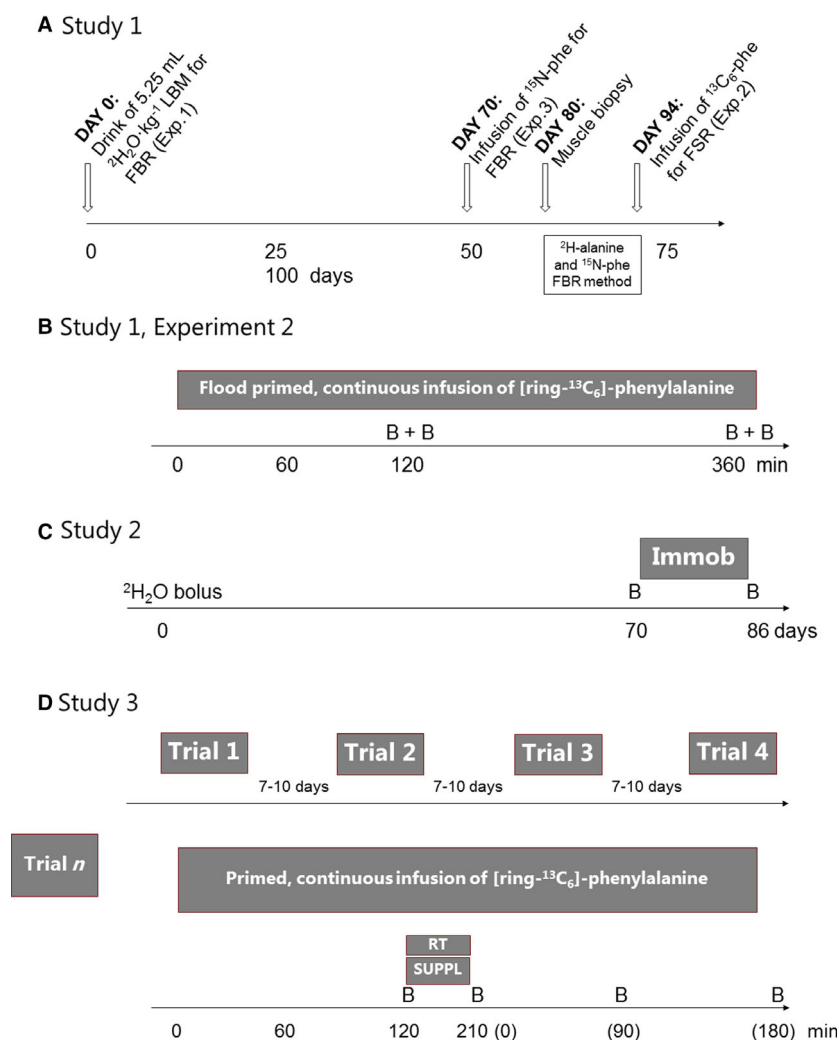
**A** Study 1

**DAY 0:** Drink of 5.25 mL $^2H_2O\cdot kg^{-1}$ LBM for FBR (Exp.1)

**DAY 70:** Infusion of $^{15}N$-phe for FBR (Exp.3)

**DAY 80:** Muscle biopsy

**DAY 94:** Infusion of $^{13}C_6$-phe for FSR (Exp.2)

0 25 50 75 100 days

$^2H$-alanine and $^{15}N$-phe FBR method

**B** Study 1, Experiment 2

Flood primed, continuous infusion of [ring-$^{13}C_6$]-phenylalanine

B + B B + B

0 60 120 360 min

**C** Study 2

Immob

$^2H_2O$ bolus B B

0 70 86 days

**D** Study 3

Trial 1 Trial 2 Trial 3 Trial 4

7-10 days 7-10 days 7-10 days

Trial *n*

Primed, continuous infusion of [ring-$^{13}C_6$]-phenylalanine

RT

SUPPL

B B B B

0 60 120 210 (0) (90) (180) min